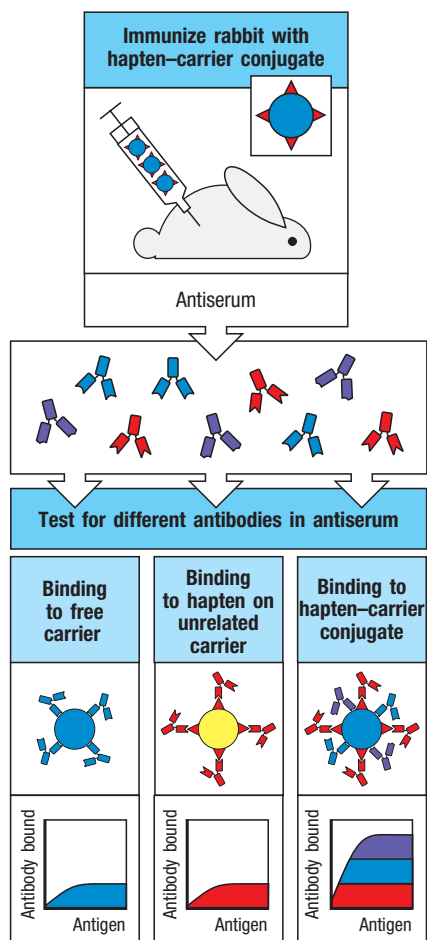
Immunize rabbit with hapten–carrier conjugate

Antiserum

Test for different antibodies in antiserum

Binding to free carrier

Binding to hapten on unrelated carrier

Binding to hapten–carrier conjugate

Antibody bound

Antigen

Antibody bound

Antigen

Antibody bound

Antigen